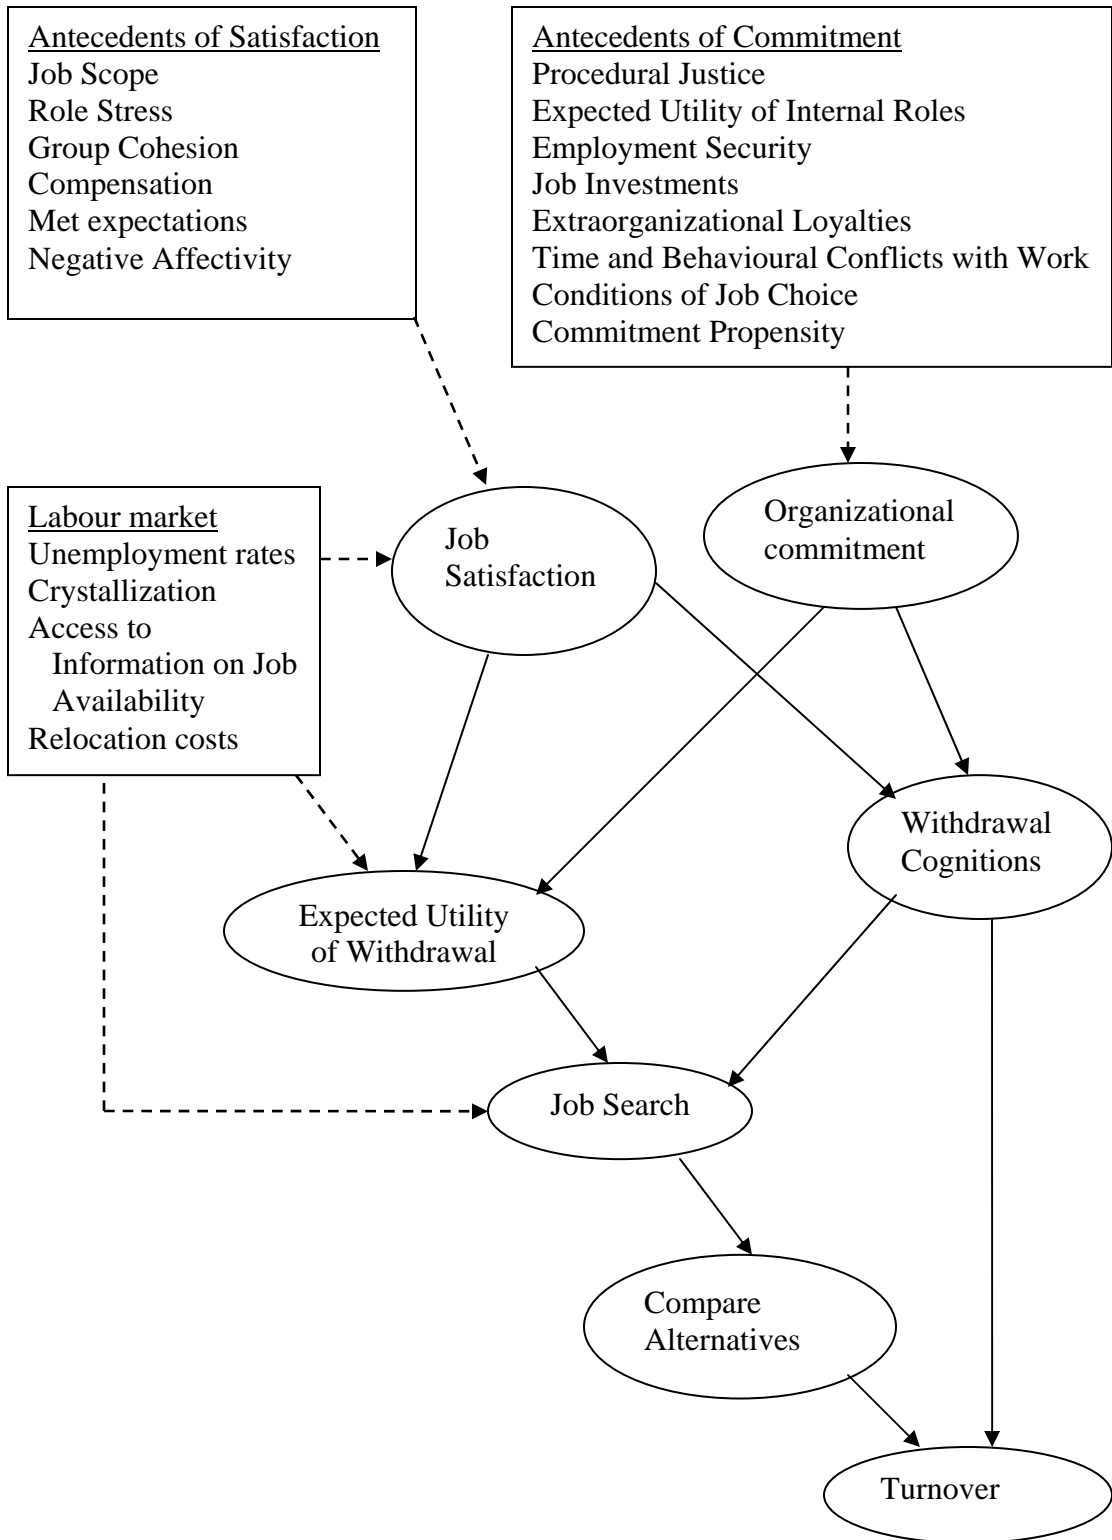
Antecedents of Satisfaction
Job Scope
Role Stress
Group Cohesion
Compensation
Met expectations
Negative Affectivity

Antecedents of Commitment
Procedural Justice
Expected Utility of Internal Roles
Employment Security
Job Investments
Extraorganizational Loyalties
Time and Behavioural Conflicts with Work
Conditions of Job Choice
Commitment Propensity

Labour market
Unemployment rates
Crystallization
Access to Information on Job Availability
Relocation costs

Job Satisfaction

Organizational commitment

Withdrawal Cognitions

Expected Utility of Withdrawal

Job Search

Compare Alternatives

Turnover